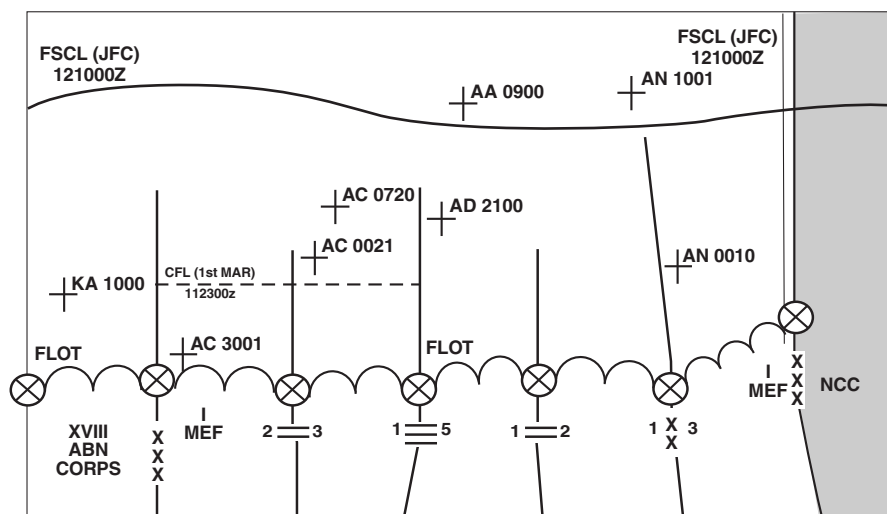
FSCL (JFC)
121000Z

FSCL (JFC)
121000Z

AA 0900

AN 1001

AC 0720

AD 2100

AC 0021

AN 0010

KA 1000

CFL (1st MAR)
112300z

AC 3001

FLOT

FLOT

I
MEF

X
X
X

NCC

XVIII
ABN
CORPS

X
X
X

I
MEF

2 3

1 5

1 2

1 X 3
X